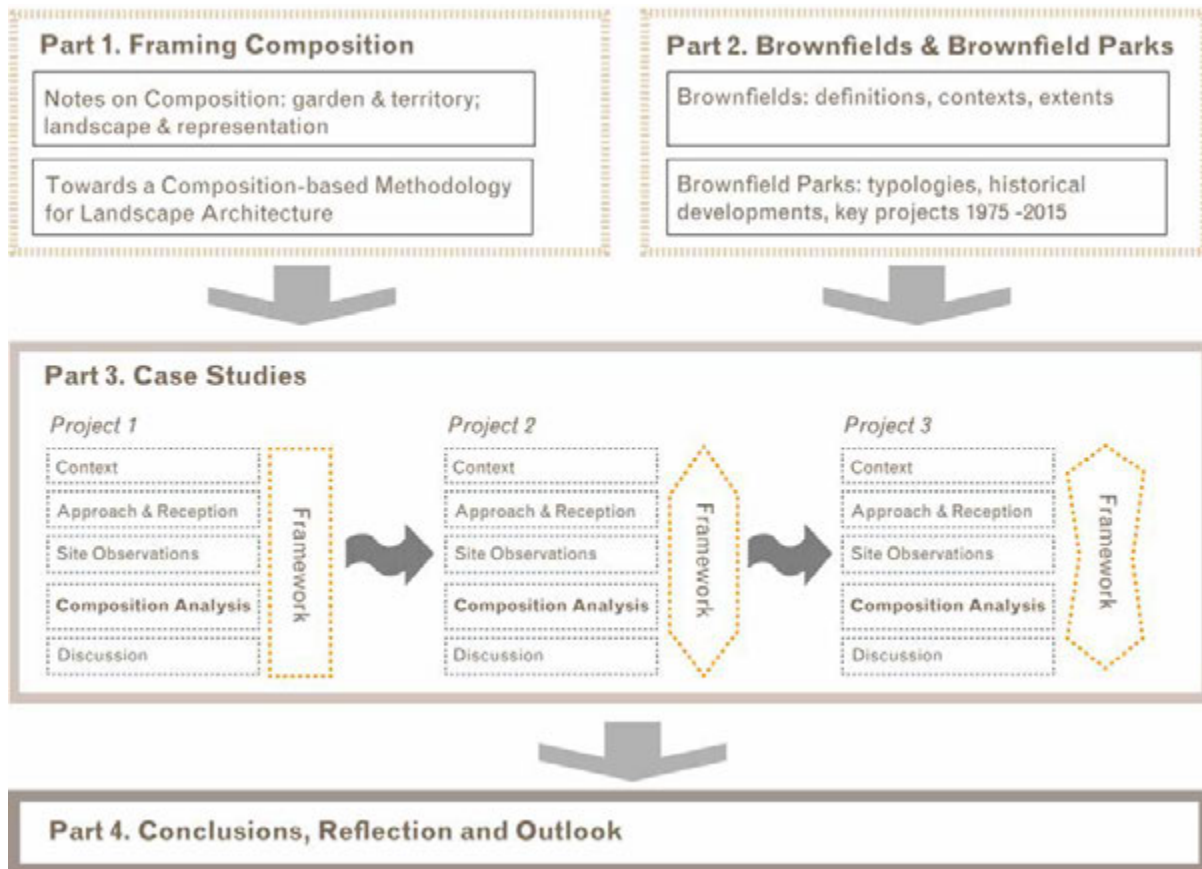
Part 1. Framing Composition

Notes on Composition: garden & territory; landscape & representation

Towards a Composition-based Methodology for Landscape Architecture

Part 2. Brownfields & Brownfield Parks

Brownfields: definitions, contexts, extents

Brownfield Parks: typologies, historical developments, key projects 1975 -2015

Part 3. Case Studies

Project 1

Context
Approach & Reception
Site Observations
Composition Analysis
Discussion

Framework

Project 2

Context
Approach & Reception
Site Observations
Composition Analysis
Discussion

Framework

Project 3

Context
Approach & Reception
Site Observations
Composition Analysis
Discussion

Framework

Part 4. Conclusions, Reflection and Outlook